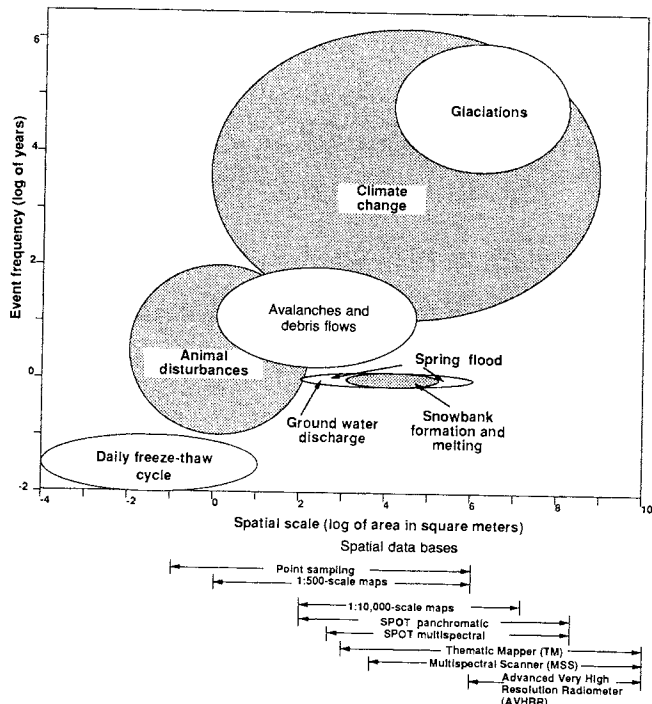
6

4

2

0

-2

Event frequency (log of years)

Glaciations

Climate change

Avalanches and debris flows

Animal disturbances

Spring flood

Ground water discharge

Snowbank formation and melting

Daily freeze-thaw cycle

-4 -2 0 2 4 6 8 10

Spatial scale (log of area in square meters)

Spatial data bases

Point sampling

1:500-scale maps

1:10,000-scale maps

SPOT panchromatic

SPOT multispectral

Thematic Mapper (TM)

Multispectral Scanner (MSS)

Advanced Very High Resolution Radiometer (AVHRR)